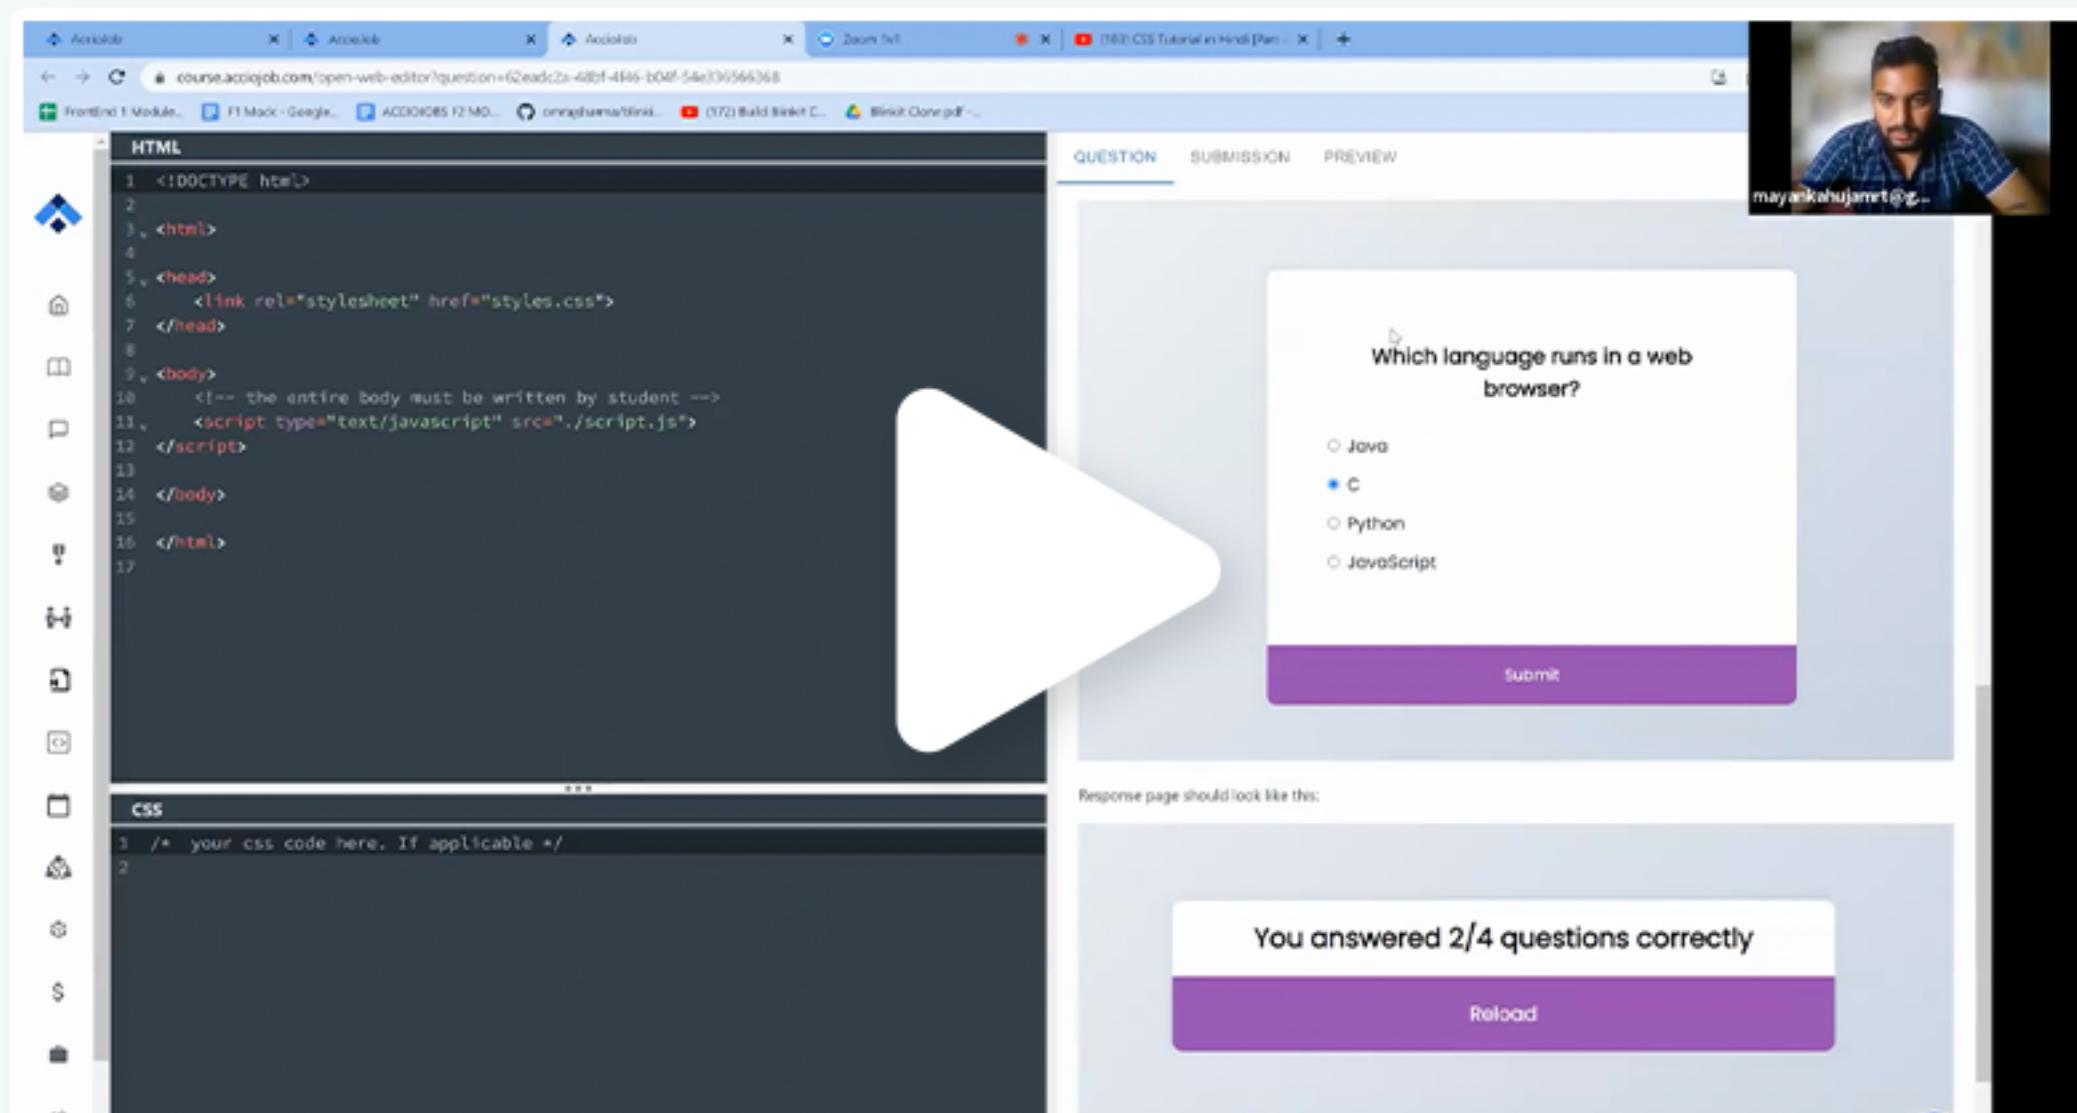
AccioJob AccioJob AccioJob Zoom 1v1 (183) CSS Tutorial in Hindi (Part...

course.acciojob.com/open-web-editor?question=62eadc2a-48bf-4f46-b04f-54e336566368

FrontEnd 1 Module... F1 Mock - Google... ACCIOJOBS F2 MO... omraphsama/blinki... (172) Build Blinkit C... Blinkit Clone pdf -...

HTML

1 <!DOCTYPE html>
2
3 <html>
4
5 <head>
6 <link rel="stylesheet" href="styles.css">
7 </head>
8
9 <body>
10 <!-- the entire body must be written by student -->
11 <script type="text/javascript" src="./script.js">
12 </script>
13
14 </body>
15
16 </html>
17

CSS

1 /* your css code here. If applicable */
2

QUESTION SUBMISSION PREVIEW

mayankahujamrt@g...

Which language runs in a web browser?

Java
C
Python
JavaScript

Submit

Response page should look like this:

You answered 2/4 questions correctly

Reload